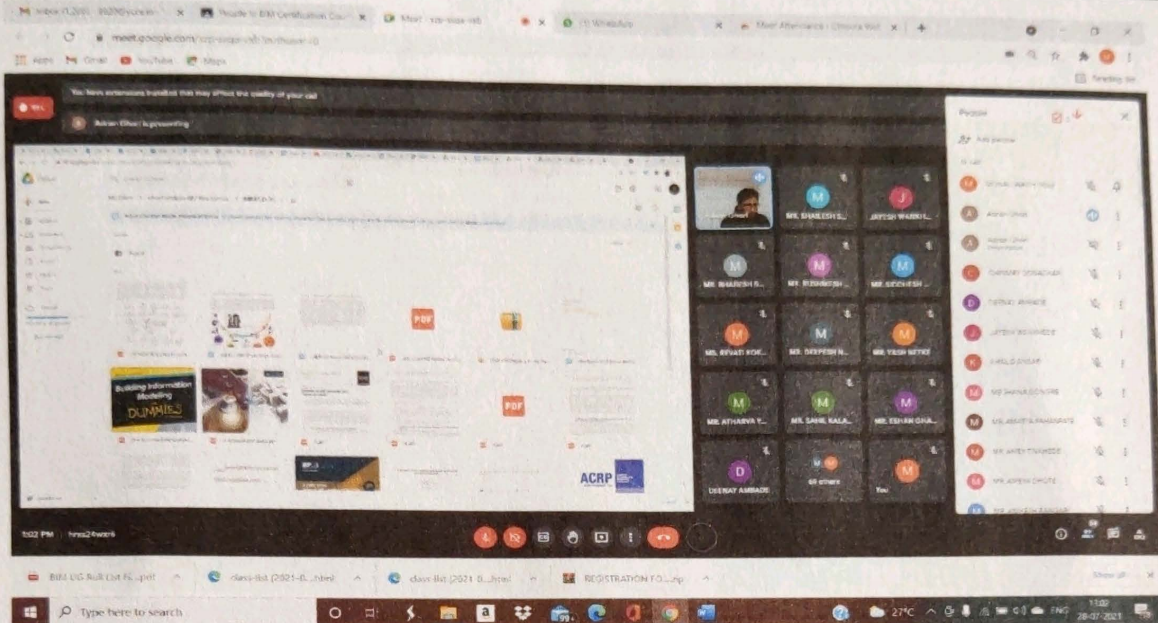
Inbox (1,205) - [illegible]
People to BIM Certification Co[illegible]
Meet - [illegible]
(1) WhatsApp
Meet Attendance - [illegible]

meet.google.com/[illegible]

Apps Gmail YouTube Maps

You have extensions installed that may affect the quality of your call

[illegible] is presenting

Building Information Modeling DUMMIES

PDF

PDF

ACRP

MR. SHAILESH S...
JAYESH WARKH...
MR. BHARESH S...
MR. RUSHIKESH...
MR. SIDDHESH...
MS. REVATI KOK...
MR. DEEPESH N...
MR. YASH NETKE
MR. ATHARVA Y...
MR. SAHIL KALA...
MR. ESHAN GHA...
DEEPAY AMBADE
68 others
You

People

Add people

5:02 PM | hms24work

BIM UG Roll List FE...pdf
class-list (2021-0....html
class-list (2021-0....html
REGISTRATION FO....zip

Show all

Type here to search

27°C ENG 17:02 28-07-2021